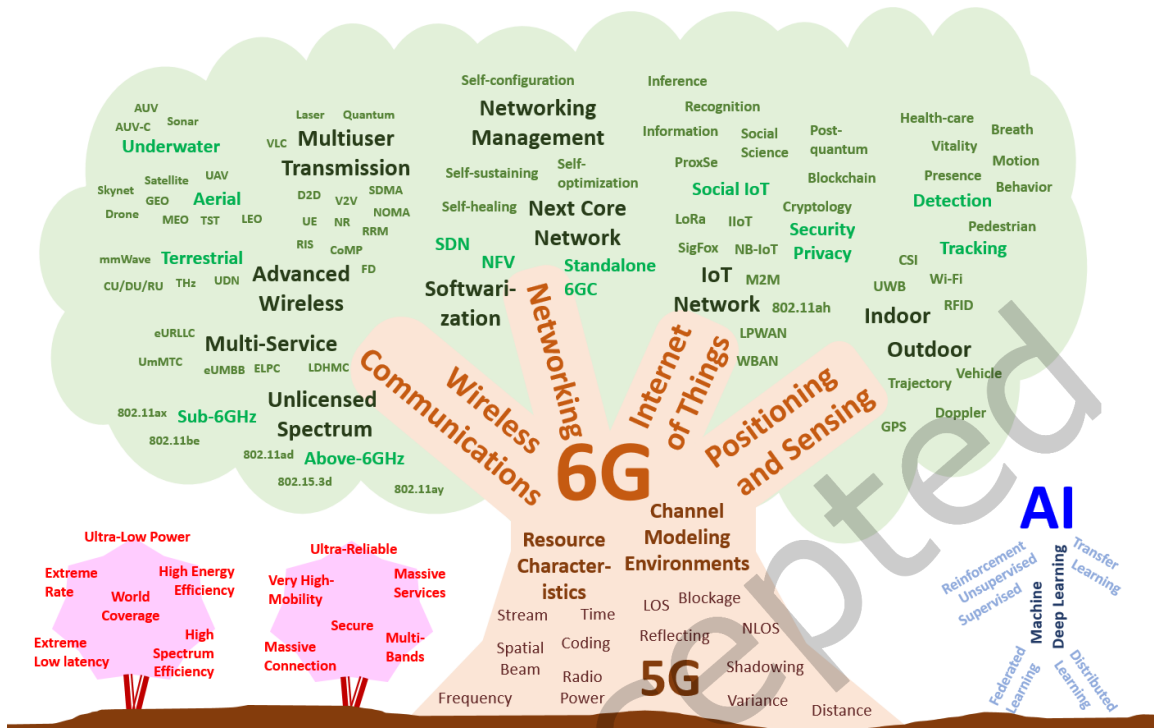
AUV
AUV-C
Sonar
Underwater
Skynet
Satellite
UAV
GEO
Aerial
Drone
MEO
TST
LEO
mmWave
Terrestrial
CU/DU/RU
THz
UDN

Laser
Quantum
VLC
Multiuser Transmission
D2D
V2V
SDMA
UE
NR
NOMA
RIS
CoMP
RRM
FD
Advanced Wireless

eURLLC
Multi-Service
UmMTC
eUMBB
ELPC
LDHMC
802.11ax
Sub-6GHz
Unlicensed Spectrum
802.11be
802.11ad
Above-6GHz
802.15.3d
802.11ay

Self-configuration
Networking Management
Self-sustaining
Self-optimization
Self-healing
Next Core Network
SDN
NFV
Standalone 6GC
Softwarization

Inference
Recognition
Information
Social Science
Post-quantum
ProxSe
Social IoT
Blockchain
LoRa
IIoT
Cryptology
SigFox
NB-IoT
Security
Privacy
IoT Network
M2M
802.11ah
LPWAN
WBAN

Health-care
Breath
Vitality
Motion
Presence
Behavior
Detection
Pedestrian
Tracking
CSI
Wi-Fi
UWB
RFID
Indoor
Outdoor
Vehicle
Trajectory
Doppler
GPS

Wireless Communications
Networking
Internet of Things
Positioning and Sensing
6G

Resource Characteristics
Stream
Time
Spatial Beam
Coding
Radio Power
Frequency

Channel Modeling Environments
LOS
Blockage
Reflecting
NLOS
Shadowing
Variance
Distance
5G

Ultra-Low Power
Extreme Rate
World Coverage
High Energy Efficiency
Extreme Low latency
High Spectrum Efficiency

Ultra-Reliable
Very High-Mobility
Massive Services
Secure
Massive Connection
Multi-Bands

AI
Reinforcement
Unsupervised
Supervised
Machine
Deep Learning
Transfer Learning
Federated Learning
Distributed Learning

cepted